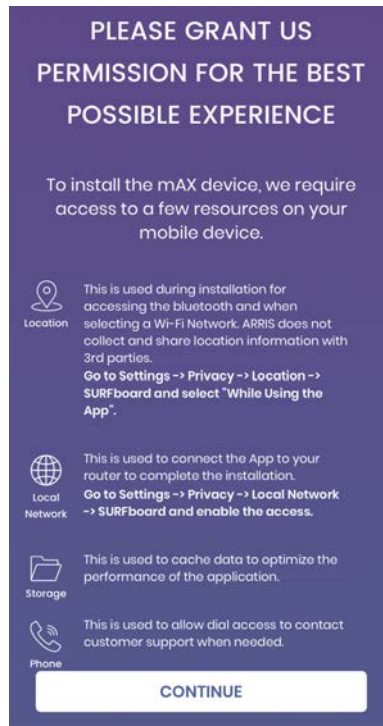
PLEASE GRANT US PERMISSION FOR THE BEST POSSIBLE EXPERIENCE

To install the mAX device, we require access to a few resources on your mobile device.

Location

This is used during installation for accessing the bluetooth and when selecting a Wi-Fi Network. ARRIS does not collect and share location information with 3rd parties.
Go to Settings -> Privacy -> Location -> SURFboard and select "While Using the App".

Local Network

This is used to connect the App to your router to complete the installation.
Go to Settings -> Privacy -> Local Network -> SURFboard and enable the access.

Storage

This is used to cache data to optimize the performance of the application.

Phone

This is used to allow dial access to contact customer support when needed.

CONTINUE